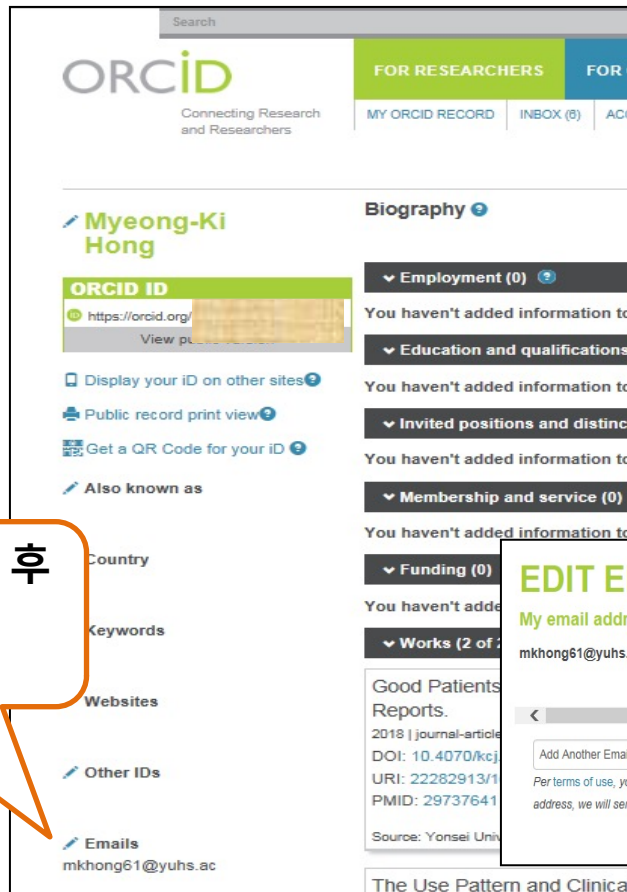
Search

ORCID
Connecting Research and Researchers

FOR RESEARCHERS
FOR

MY ORCID RECORD
INBOX (6)
AC

Myeong-Ki Hong

ORCID ID
https://orcid.org/
View p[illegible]

Display your iD on other sites
Public record print view
Get a QR Code for your iD
Also known as

후

Country

Keywords

Websites

Other IDs

Emails
mkhong61@yuhs.ac

Biography

Employment (0)
You haven't added information to
Education and qualifications
You haven't added information to
Invited positions and distinc
You haven't added information to
Membership and service (0)
You haven't added information to
Funding (0)
You haven't adde
Works (2 of 2

Good Patients Reports.
2018 | journal-article
DOI: 10.4070/kcj.
URI: 22282913/1
PMID: 29737641
Source: Yonsei Univ

The Use Pattern and Clinica

EDIT E
My email addr
mkhong61@yuhs.

Add Another Emai
Per terms of use, y
address, we will se